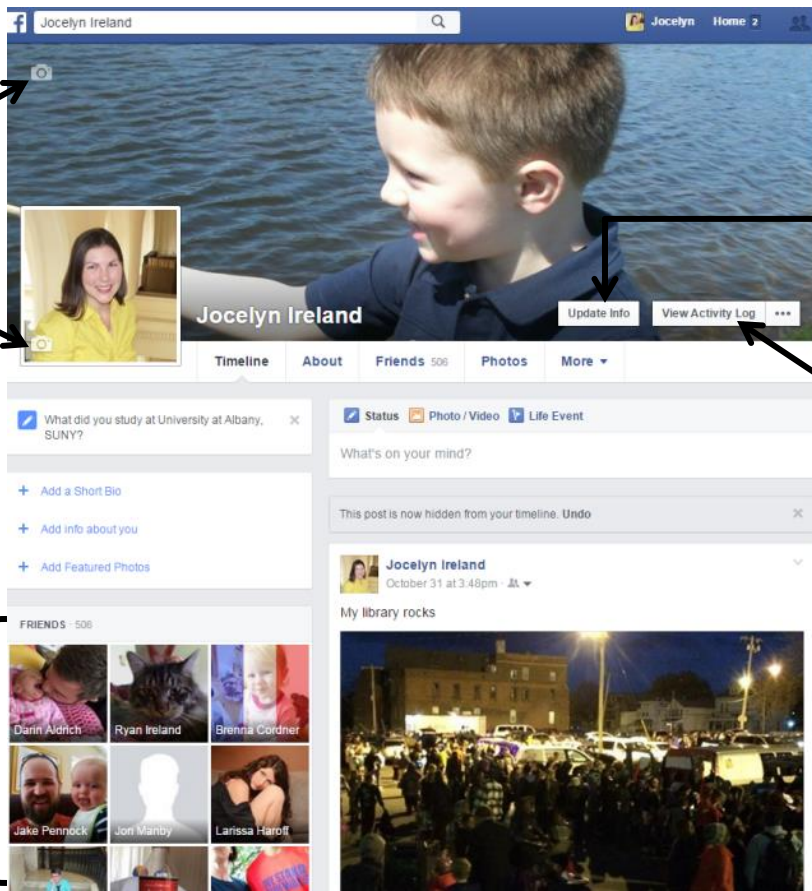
Jocelyn Ireland

Jocelyn Home 2

Jocelyn Ireland

Update Info

View Activity Log

...

Timeline

About

Friends 506

Photos

More ▾

What did you study at University at Albany, SUNY?

×

Status

Photo / Video

Life Event

What's on your mind?

+ Add a Short Bio

+ Add info about you

+ Add Featured Photos

This post is now hidden from your timeline. Undo

×

Jocelyn Ireland

October 31 at 3:48pm ·

My library rocks

FRIENDS · 506

Darin Aldrich

Ryan Ireland

Brenna Cordner

Jake Pennock

Jon Manby

Larissa Haroff